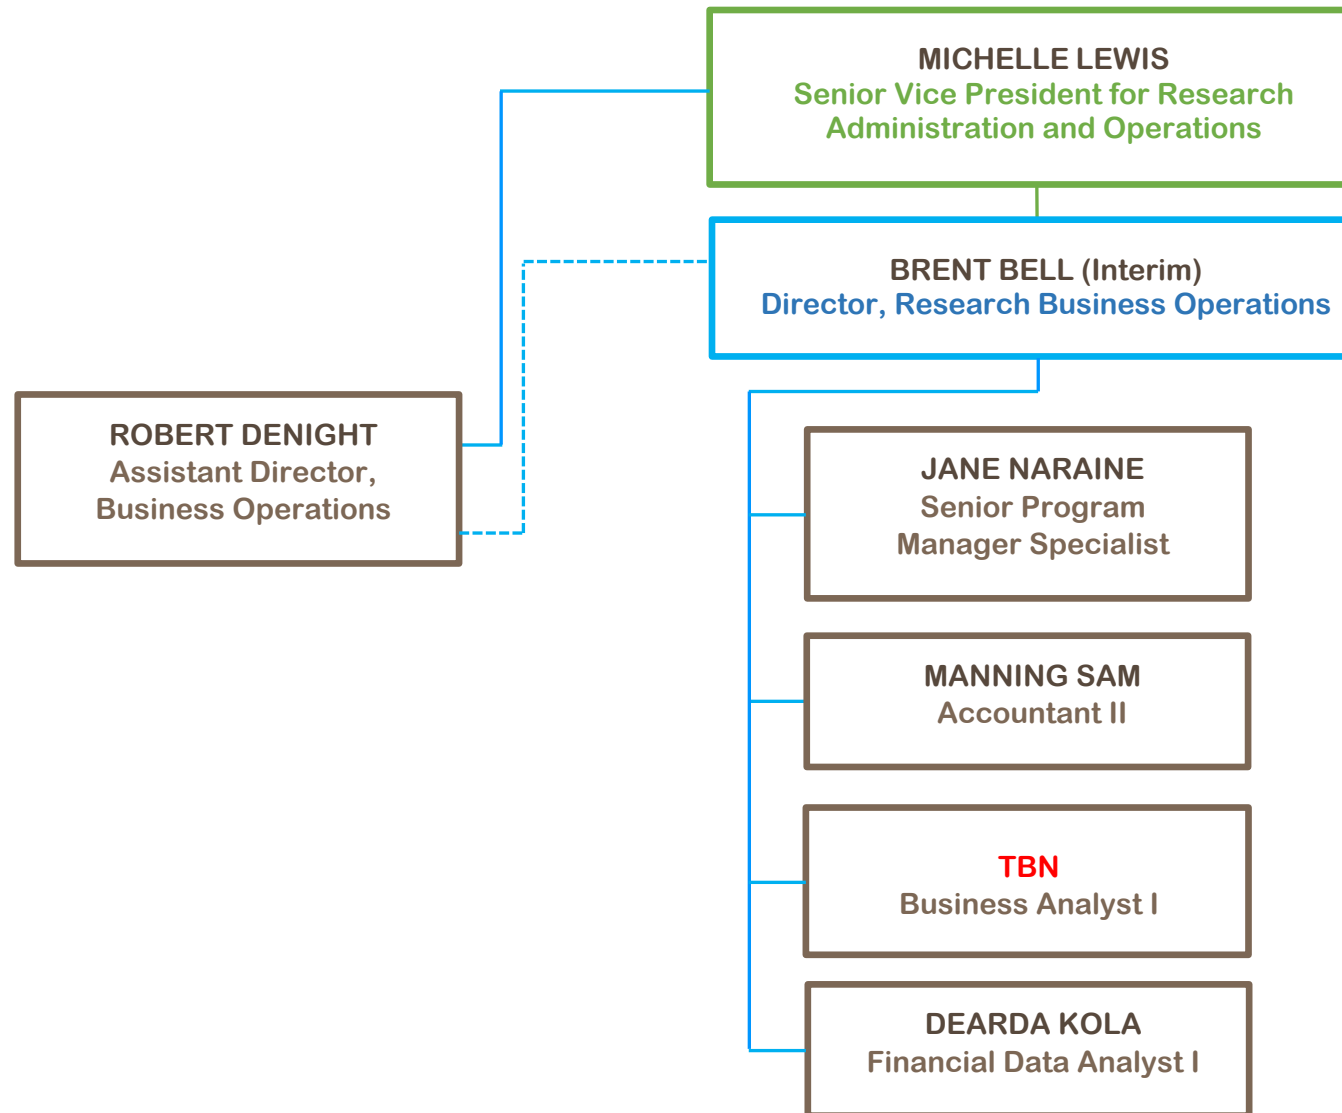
MICHELLE LEWIS
Senior Vice President for Research Administration and Operations

BRENT BELL (Interim)
Director, Research Business Operations

ROBERT DENIGHT
Assistant Director, Business Operations

JANE NARAINE
Senior Program Manager Specialist

MANNING SAM
Accountant II

TBN
Business Analyst I

DEARDA KOLA
Financial Data Analyst I